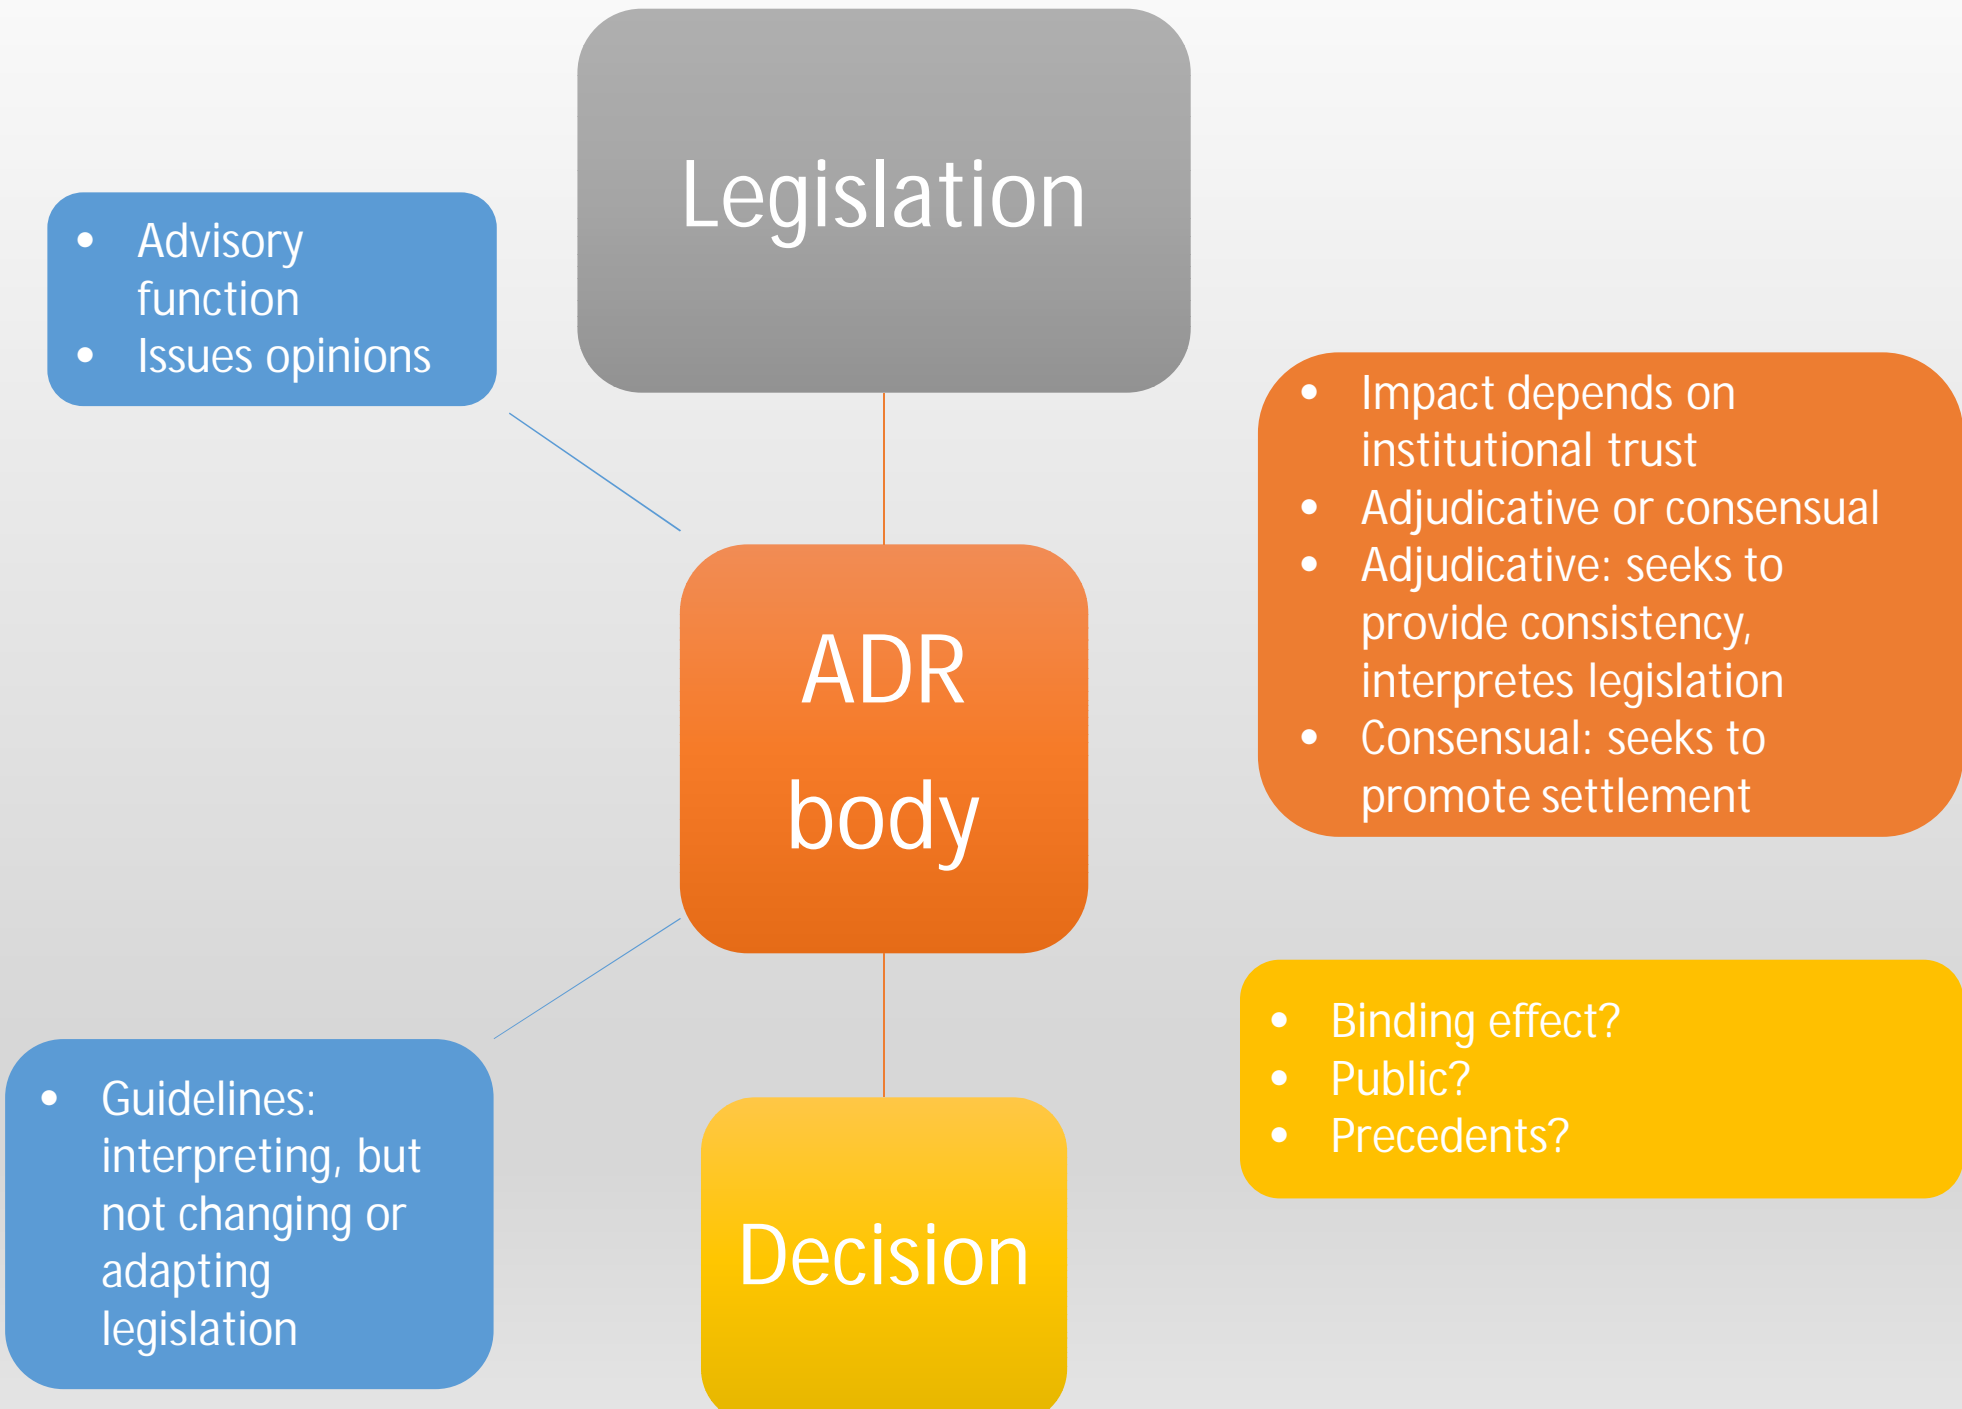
Legislation

- Advisory function
- Issues opinions

- Impact depends on institutional trust
- Adjudicative or consensual
- Adjudicative: seeks to provide consistency, interpretes legislation
- Consensual: seeks to promote settlement

ADR body

- Binding effect?
- Public?
- Precedents?

- Guidelines: interpreting, but not changing or adapting legislation

Decision